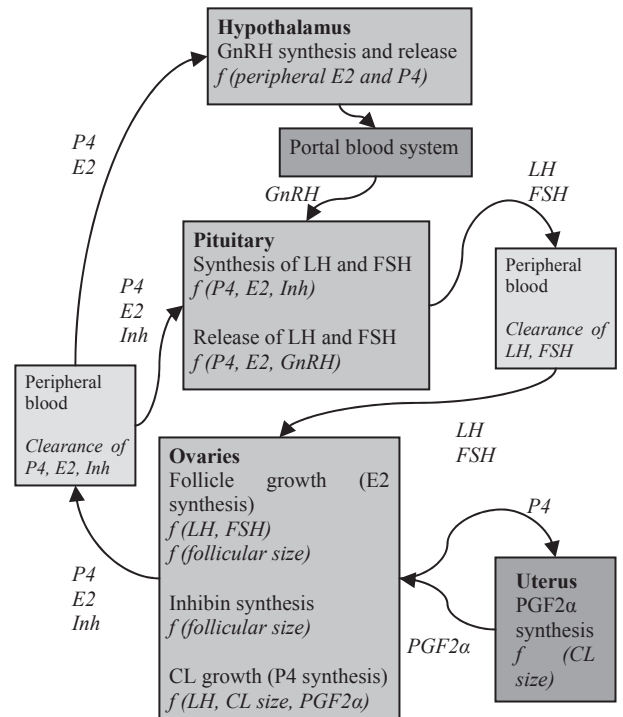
**Hypothalamus**
GnRH synthesis and release
*f (peripheral E2 and P4)*

Portal blood system

GnRH

P4
E2

LH
FSH

**Pituitary**
Synthesis of LH and FSH
*f (P4, E2, Inh)*

Release of LH and FSH
*f (P4, E2, GnRH)*

P4
E2
Inh

Peripheral blood

*Clearance of LH, FSH*

Peripheral blood

*Clearance of P4, E2, Inh*

LH
FSH

**Ovaries**
Follicle growth (E2 synthesis)
*f (LH, FSH)*
*f (follicular size)*

Inhibin synthesis
*f (follicular size)*

CL growth (P4 synthesis)
*f (LH, CL size, PGF2α)*

P4
E2
Inh

P4

PGF2α

**Uterus**
PGF2α synthesis
*f (CL size)*